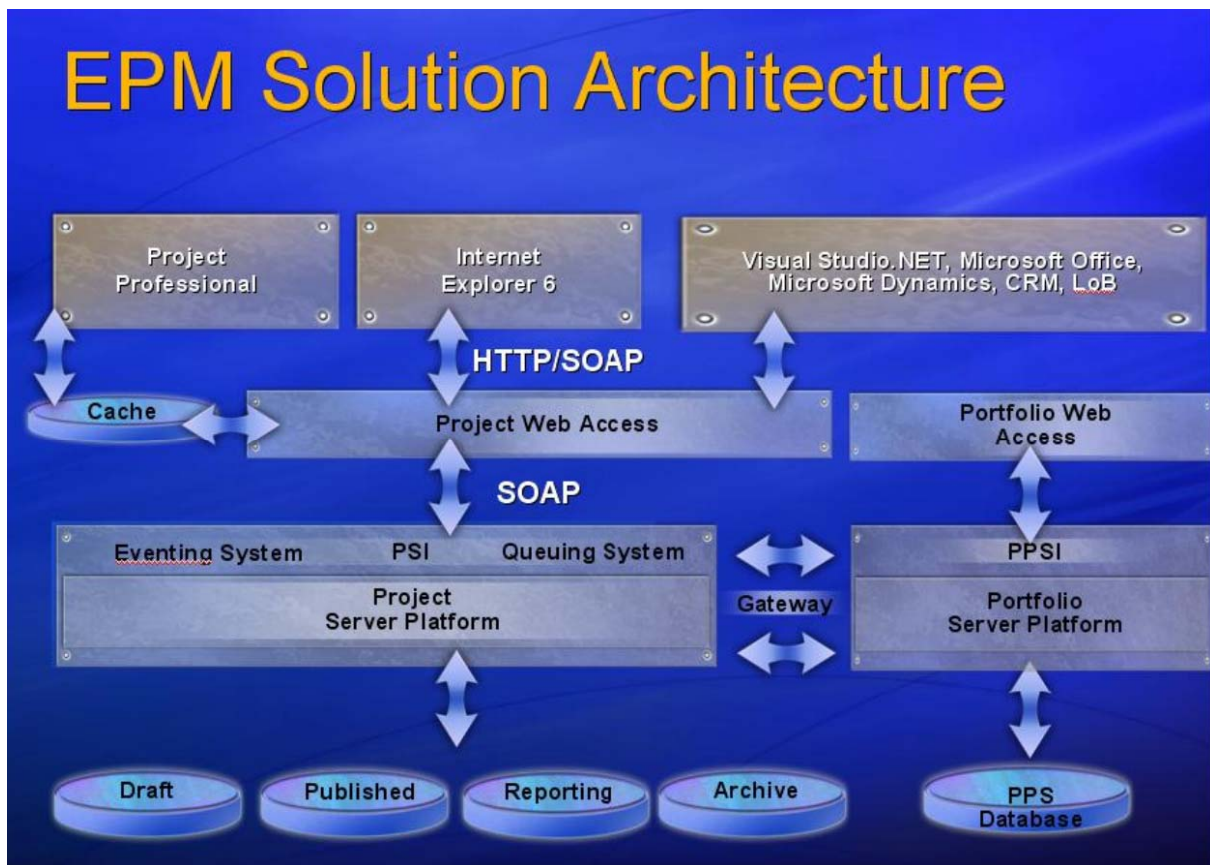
EPM Solution Architecture

Project Professional

Internet Explorer 6

Visual Studio.NET, Microsoft Office, Microsoft Dynamics, CRM, LoB

HTTP/SOAP

Cache

Project Web Access

Portfolio Web Access

SOAP

Eventing System

PSI

Queuing System

Project Server Platform

Gateway

PPSI

Portfolio Server Platform

Draft

Published

Reporting

Archive

PPS Database